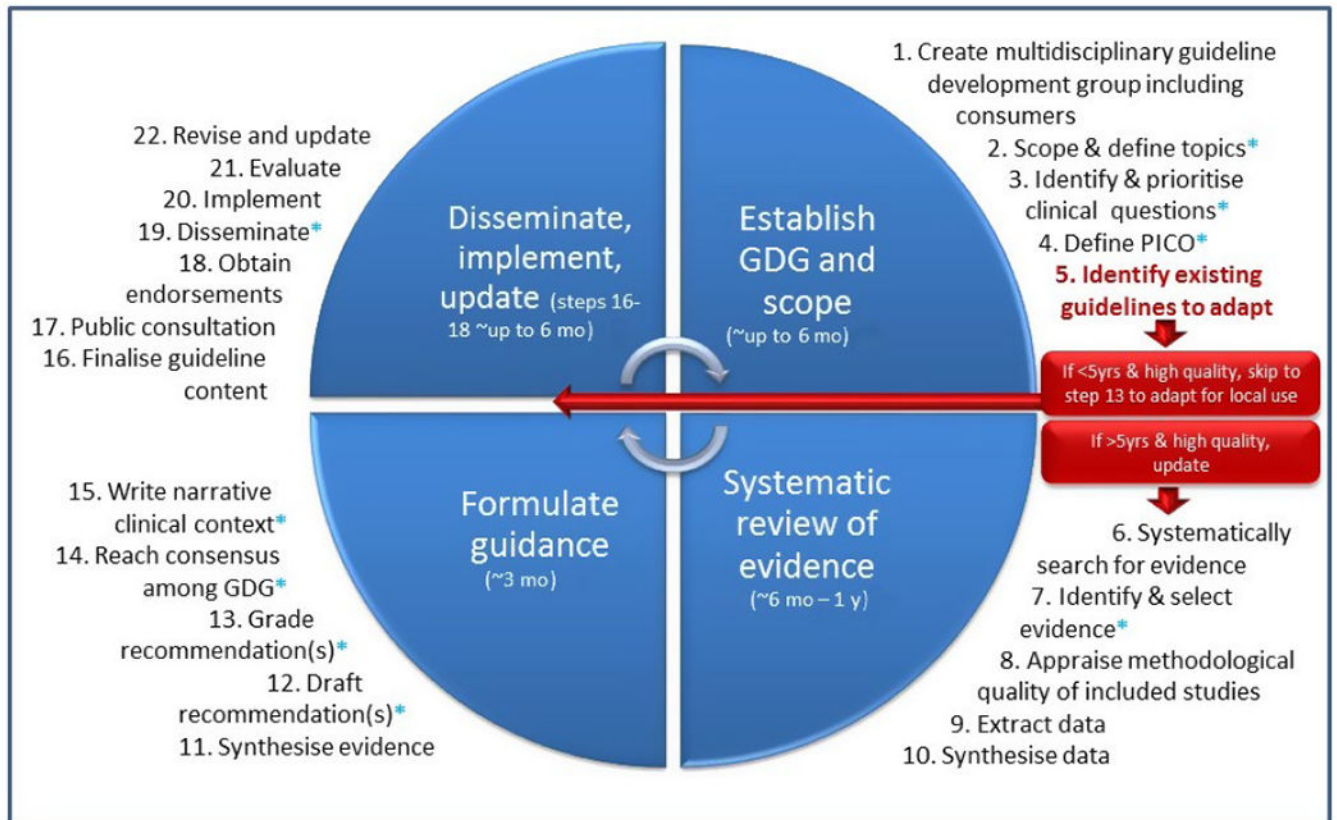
1. Create multidisciplinary guideline development group including consumers
2. Scope & define topics*
3. Identify & prioritise clinical questions*
4. Define PICO*
5. Identify existing guidelines to adapt

If <5yrs & high quality, skip to step 13 to adapt for local use

If >5yrs & high quality, update

6. Systematically search for evidence
7. Identify & select evidence*
8. Appraise methodological quality of included studies
9. Extract data
10. Synthesise data

Establish GDG and scope (~up to 6 mo)

Systematic review of evidence (~6 mo – 1 y)

Formulate guidance (~3 mo)

Disseminate, implement, update (steps 16-18 ~up to 6 mo)

22. Revise and update
21. Evaluate
20. Implement
19. Disseminate*
18. Obtain endorsements
17. Public consultation
16. Finalise guideline content

15. Write narrative clinical context*
14. Reach consensus among GDG*
13. Grade recommendation(s)*
12. Draft recommendation(s)*
11. Synthesise evidence